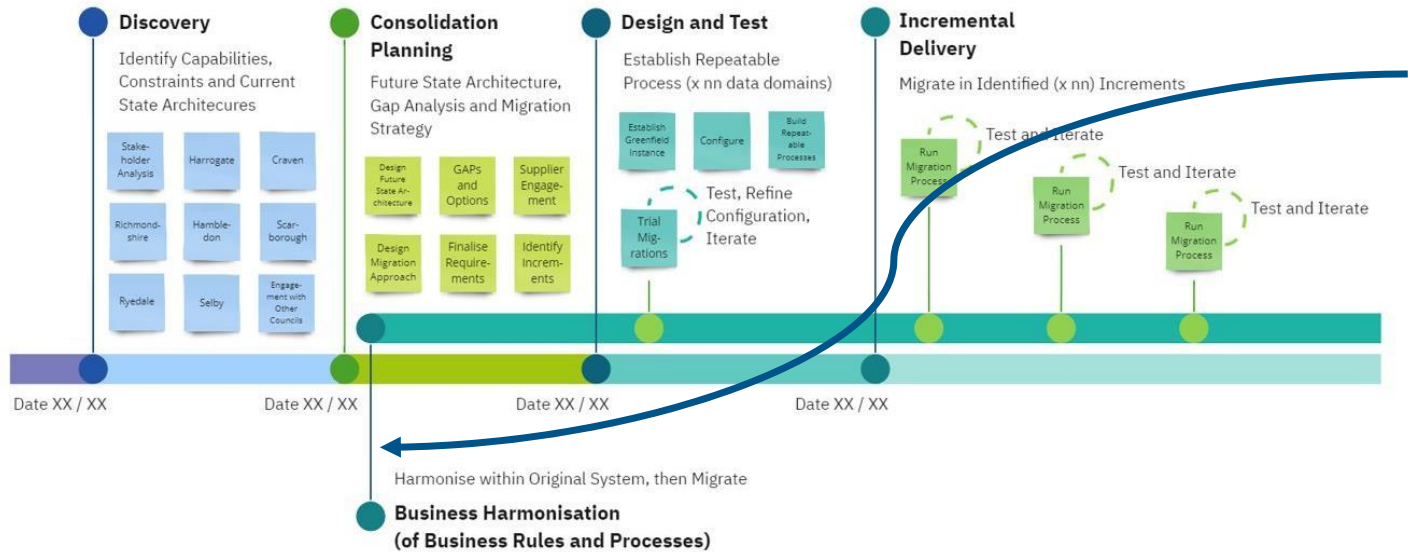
Discovery

Identify Capabilities, Constraints and Current State Architecures

Stake-holder Analysis

Harrogate

Craven

Richmond-shire

Hamble-don

Scar-borough

Ryedale

Selby

Engage-ment with Other Councils

Consolidation Planning

Future State Architecture, Gap Analysis and Migration Strategy

Design Future State Ar-chitecture

GAPs and Options

Supplier Engage-ment

Design Migration Approach

Finalise Require-ments

Identify Increm-ents

Design and Test

Establish Repeatable Process (x nn data domains)

Establish Greenfield Instance

Configure

Build Repeat-able Processes

Trial Mig-rations

Test, Refine Configuration, Iterate

Incremental Delivery

Migrate in Identified (x nn) Increments

Run Migration Process

Test and Iterate

Run Migration Process

Test and Iterate

Run Migration Process

Test and Iterate

Date XX / XX

Date XX / XX

Date XX / XX

Date XX / XX

Harmonise within Original System, then Migrate

Business Harmonisation (of Business Rules and Processes)